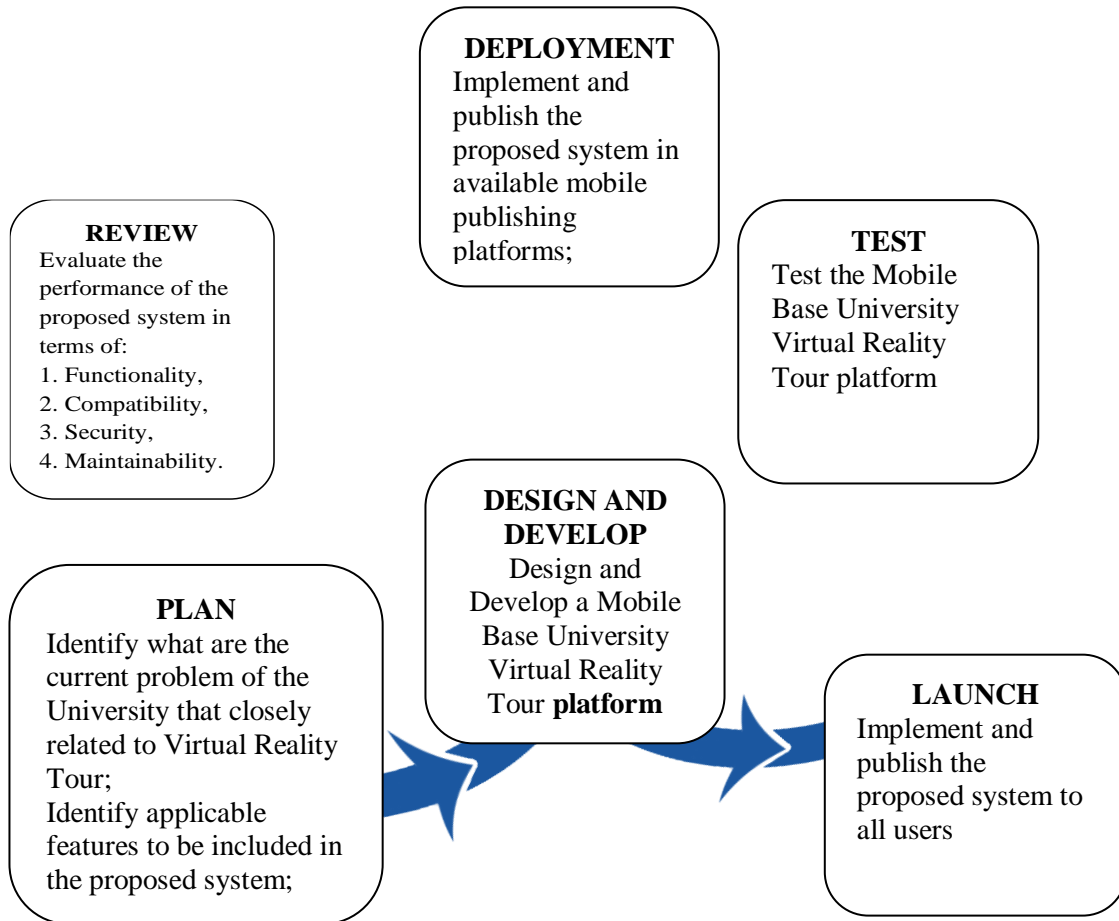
DEPLOYMENT
Implement and publish the proposed system in available mobile publishing platforms;

REVIEW
Evaluate the performance of the proposed system in terms of:
1. Functionality,
2. Compatibility,
3. Security,
4. Maintainability.

TEST
Test the Mobile Base University Virtual Reality Tour platform

DESIGN AND DEVELOP
Design and Develop a Mobile Base University Virtual Reality Tour **platform**

PLAN
Identify what are the current problem of the University that closely related to Virtual Reality Tour;
Identify applicable features to be included in the proposed system;

LAUNCH
Implement and publish the proposed system to all users